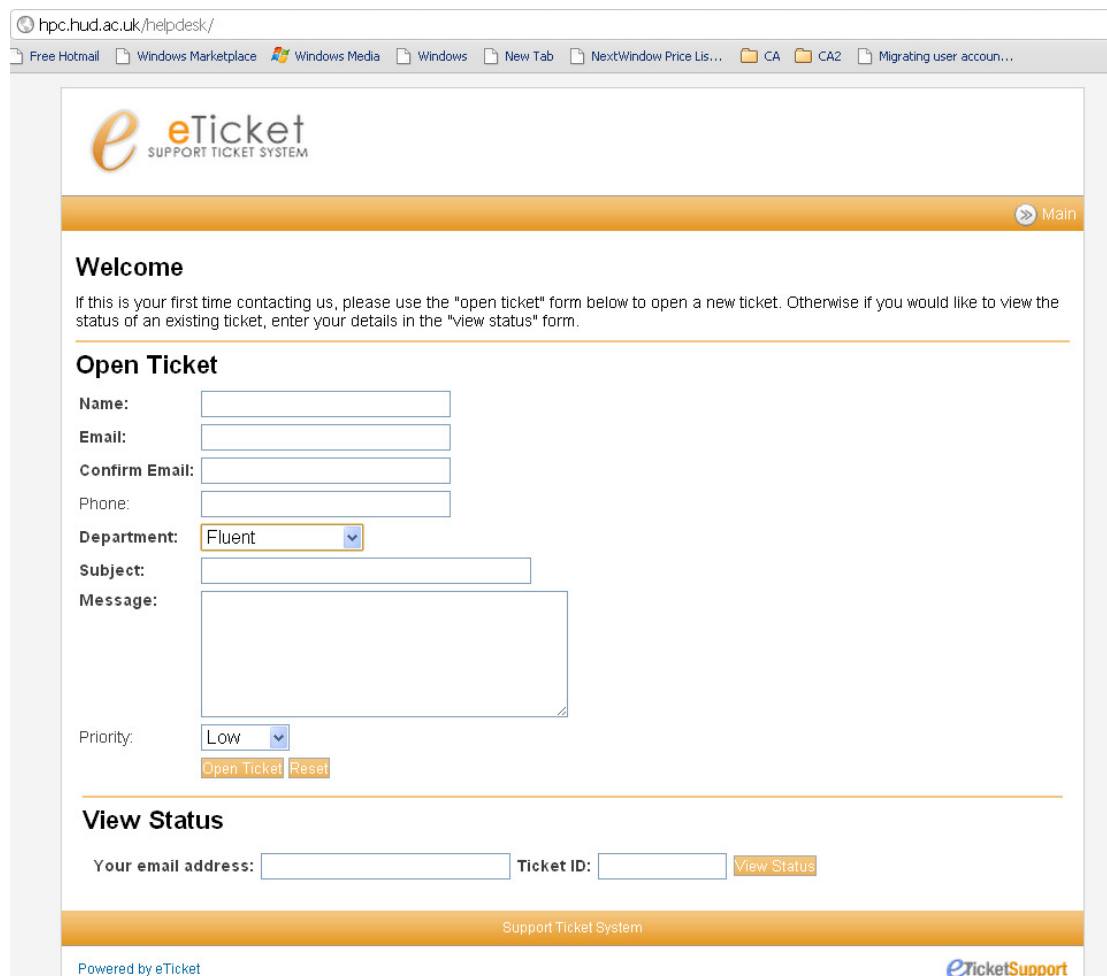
hpc.hud.ac.uk/helpdesk/

Free Hotmail | Windows Marketplace | Windows Media | Windows | New Tab | NextWindow Price Lis... | CA | CA2 | Migrating user accoun...

eTicket
SUPPORT TICKET SYSTEM

Main

Welcome

If this is your first time contacting us, please use the "open ticket" form below to open a new ticket. Otherwise if you would like to view the status of an existing ticket, enter your details in the "view status" form.

Open Ticket

Name:
Email:
Confirm Email:
Phone:
Department: Fluent
Subject:
Message:

Priority: Low
Open Ticket Reset

View Status

Your email address: Ticket ID: View Status

Support Ticket System

Powered by eTicket

eTicketSupport